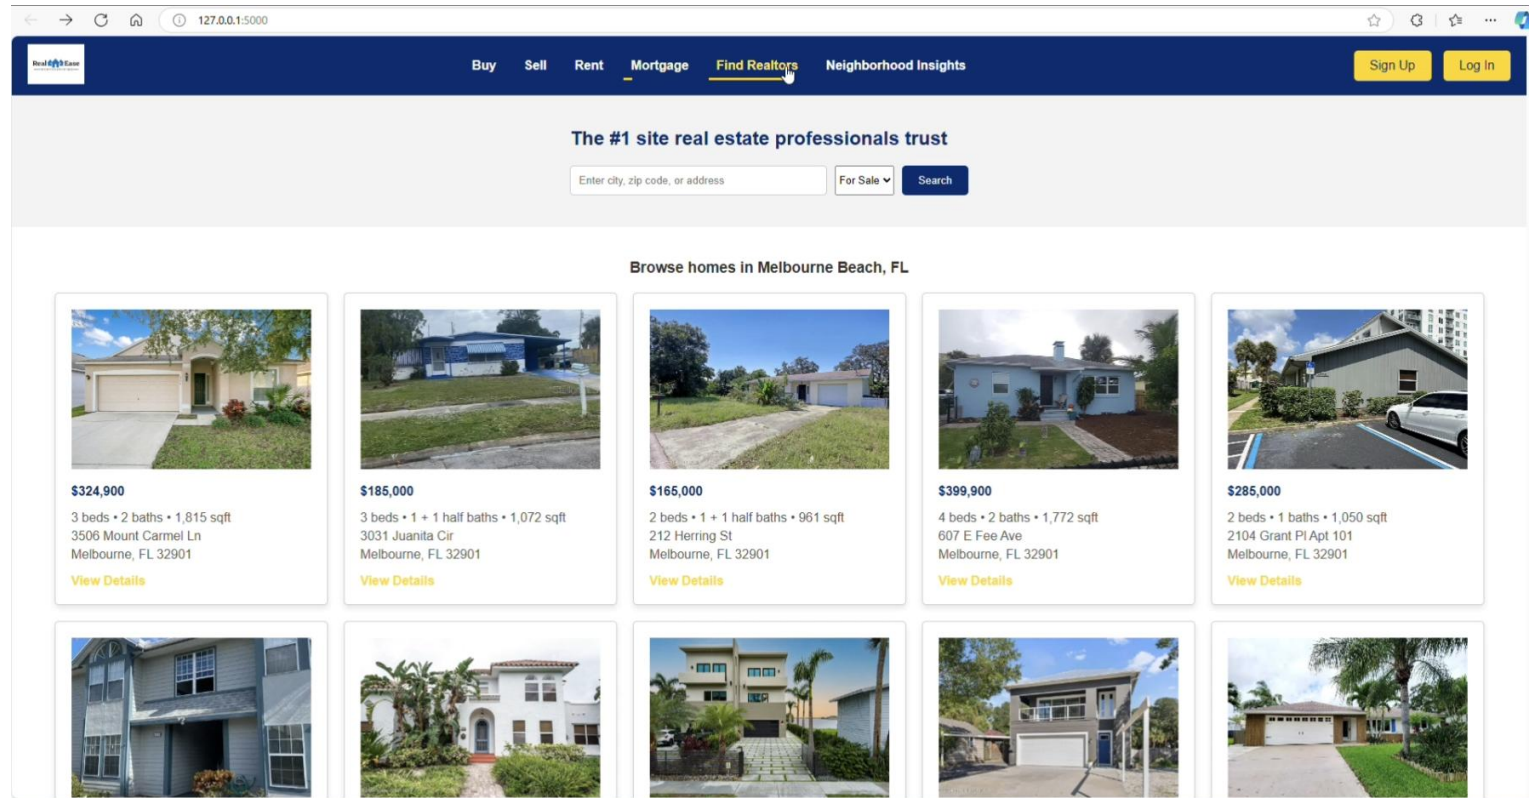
127.0.0.1:5000

RealEase

Buy Sell Rent Mortgage Find Realtors Neighborhood Insights

Sign Up Log In

The #1 site real estate professionals trust

Enter city, zip code, or address For Sale Search

Browse homes in Melbourne Beach, FL

$324,900
3 beds • 2 baths • 1,815 sqft
3506 Mount Carmel Ln
Melbourne, FL 32901
View Details

$185,000
3 beds • 1 + 1 half baths • 1,072 sqft
3031 Juanita Cir
Melbourne, FL 32901
View Details

$165,000
2 beds • 1 + 1 half baths • 961 sqft
212 Herring St
Melbourne, FL 32901
View Details

$399,900
4 beds • 2 baths • 1,772 sqft
607 E Fee Ave
Melbourne, FL 32901
View Details

$285,000
2 beds • 1 baths • 1,050 sqft
2104 Grant Pl Apt 101
Melbourne, FL 32901
View Details